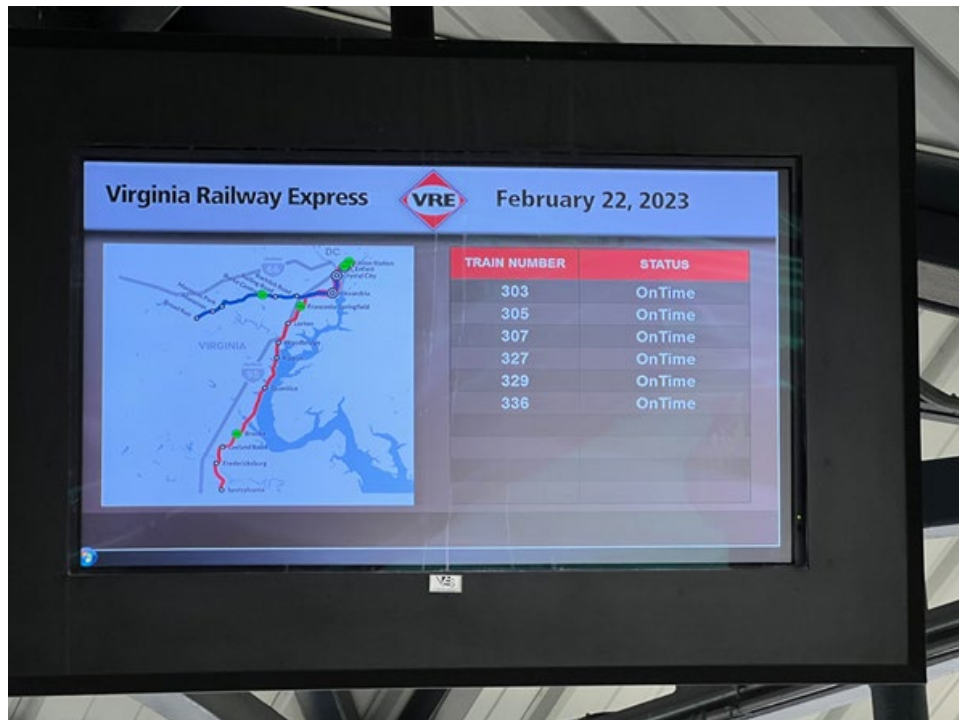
Virginia Railway Express VRE February 22, 2023

DC
Union Station
L'Enfant
Crystal City
Alexandria
Franconia-Springfield
VIRGINIA
Lorton
Woodbridge
Rippon
Quantico
Brooke
Leeland Road
Fredericksburg
Spotsylvania
Broad Run
Manassas
Burke Centre
Rolling Road
Backlick Road

| TRAIN NUMBER | STATUS |
|---|---|
| 303 | OnTime |
| 305 | OnTime |
| 307 | OnTime |
| 327 | OnTime |
| 329 | OnTime |
| 336 | OnTime |

VE